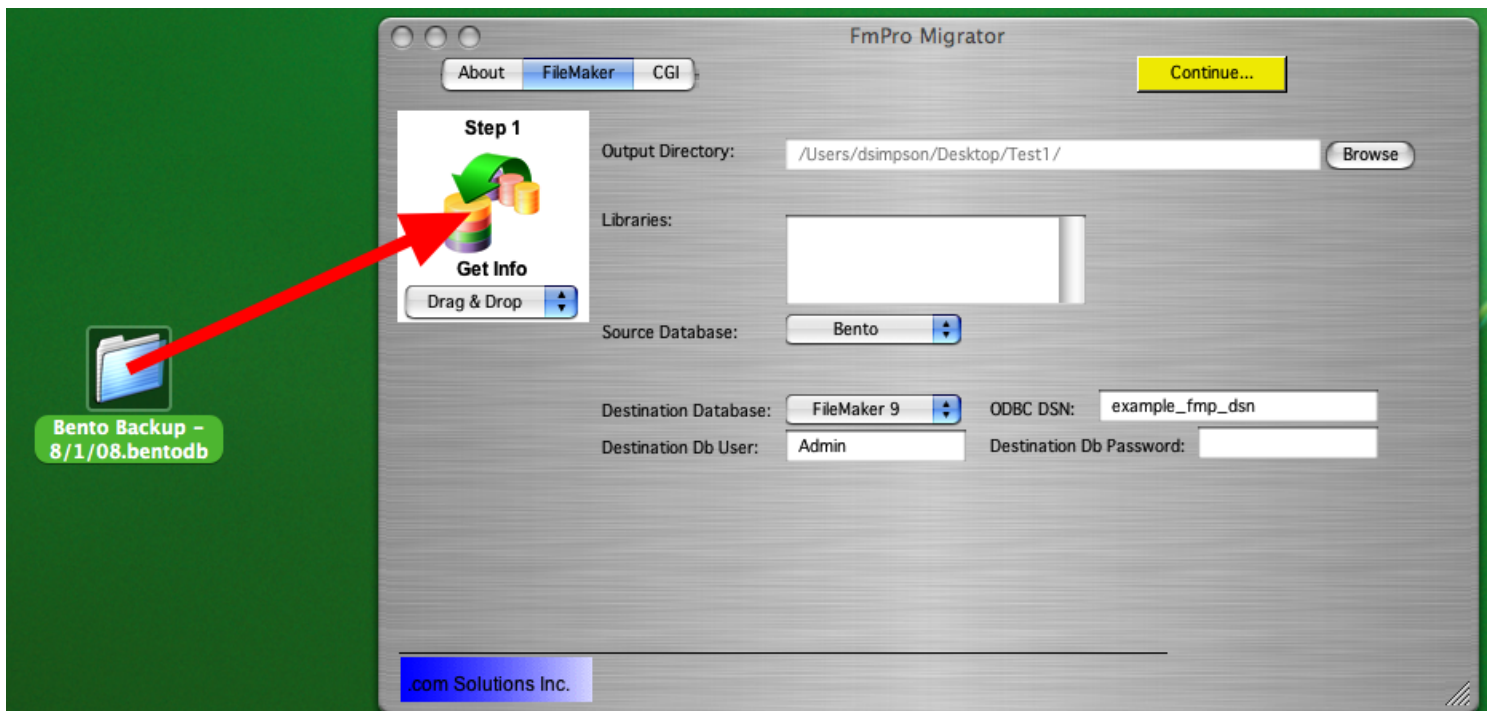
FmPro Migrator

About FileMaker CGI

Continue...

Step 1

Get Info

Drag & Drop

Output Directory: /Users/dsimpson/Desktop/Test1/ Browse

Libraries:

Source Database: Bento

Destination Database: FileMaker 9

ODBC DSN: example_fmp_dsn

Destination Db User: Admin

Destination Db Password:

.com Solutions Inc.

Bento Backup - 8/1/08.bentodb